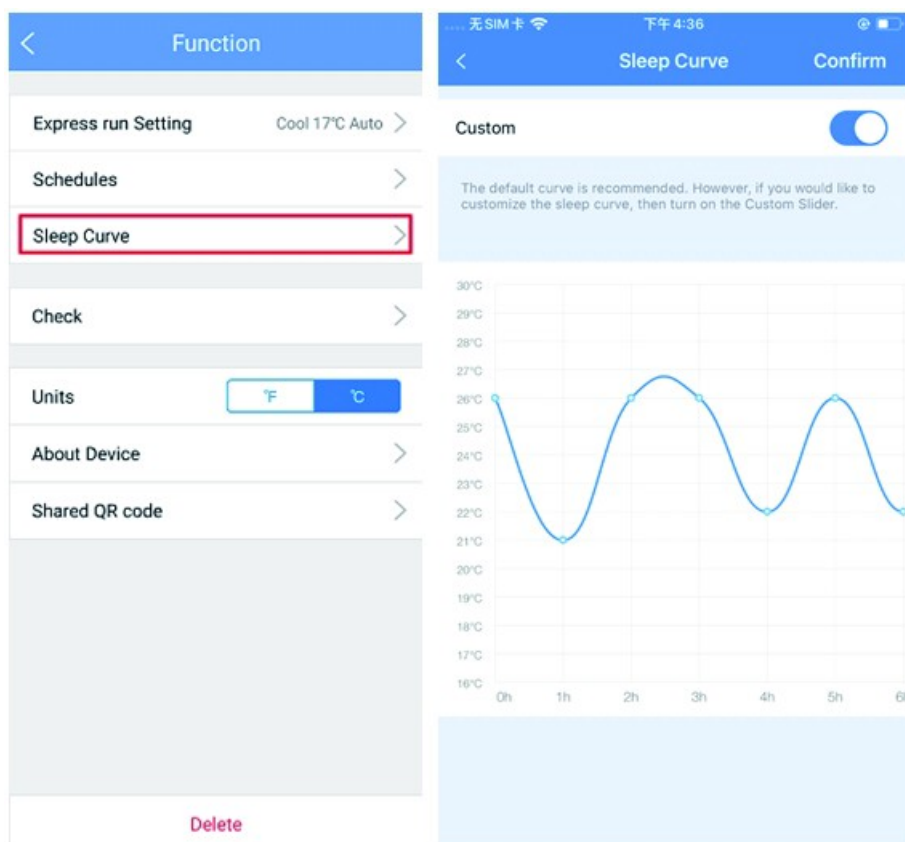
Function

Express run Setting Cool 17℃ Auto

Schedules

Sleep Curve

Check

Units ℉ ℃

About Device

Shared QR code

Delete

无SIM卡 下午4:36

Sleep Curve Confirm

Custom

The default curve is recommended. However, if you would like to customize the sleep curve, then turn on the Custom Slider.

30℃
29℃
28℃
27℃
26℃
25℃
24℃
23℃
22℃
21℃
20℃
19℃
18℃
17℃
16℃

0h 1h 2h 3h 4h 5h 6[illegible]